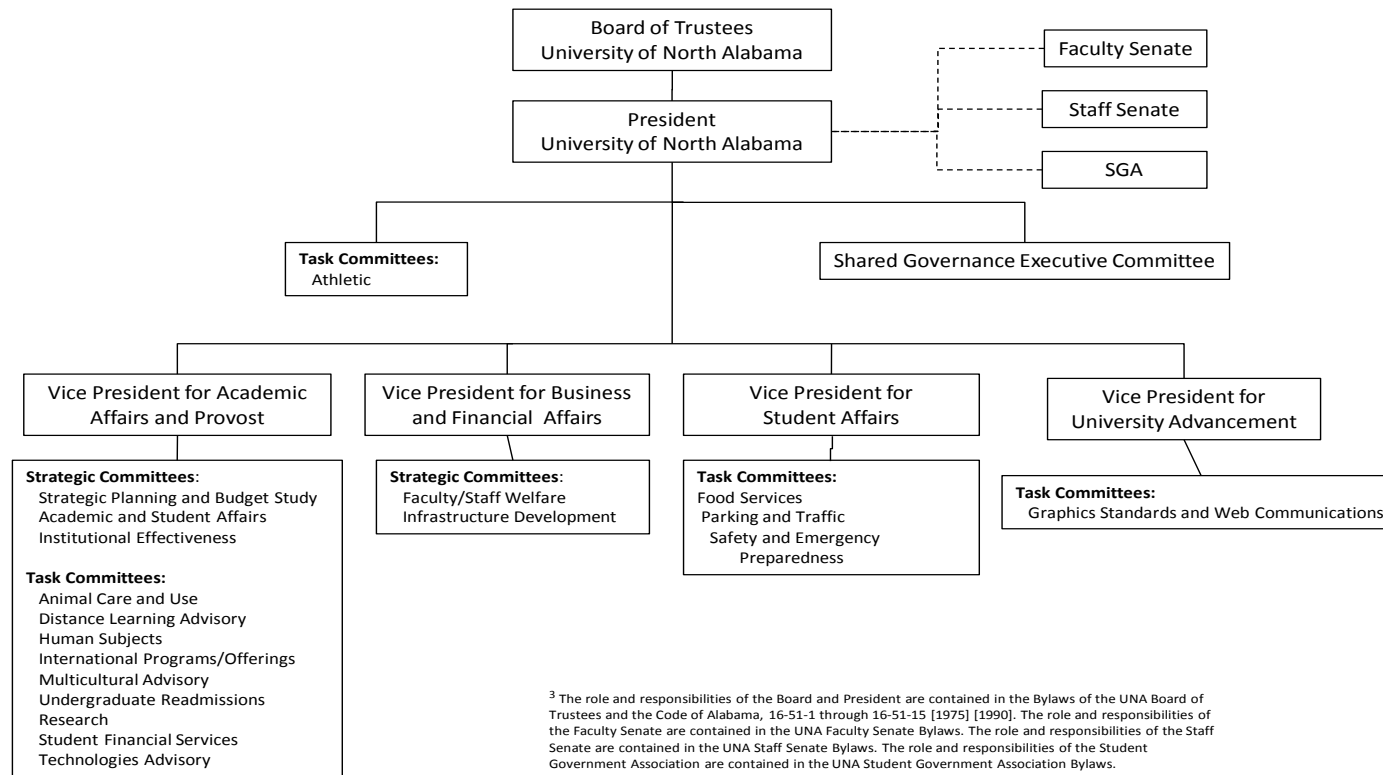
Board of Trustees
University of North Alabama

Faculty Senate

President
University of North Alabama

Staff Senate

SGA

**Task Committees:**
Athletic

Shared Governance Executive Committee

Vice President for Academic Affairs and Provost

Vice President for Business and Financial Affairs

Vice President for Student Affairs

Vice President for University Advancement

**Strategic Committees**:
Strategic Planning and Budget Study
Academic and Student Affairs
Institutional Effectiveness

**Task Committees:**
Animal Care and Use
Distance Learning Advisory
Human Subjects
International Programs/Offerings
Multicultural Advisory
Undergraduate Readmissions
Research
Student Financial Services
Technologies Advisory

**Strategic Committees**:
Faculty/Staff Welfare
Infrastructure Development

**Task Committees:**
Food Services
Parking and Traffic
Safety and Emergency Preparedness

**Task Committees:**
Graphics Standards and Web Communications

$^3$ The role and responsibilities of the Board and President are contained in the Bylaws of the UNA Board of Trustees and the Code of Alabama, 16-51-1 through 16-51-15 [1975] [1990]. The role and responsibilities of the Faculty Senate are contained in the UNA Faculty Senate Bylaws. The role and responsibilities of the Staff Senate are contained in the UNA Staff Senate Bylaws. The role and responsibilities of the Student Government Association are contained in the UNA Student Government Association Bylaws.